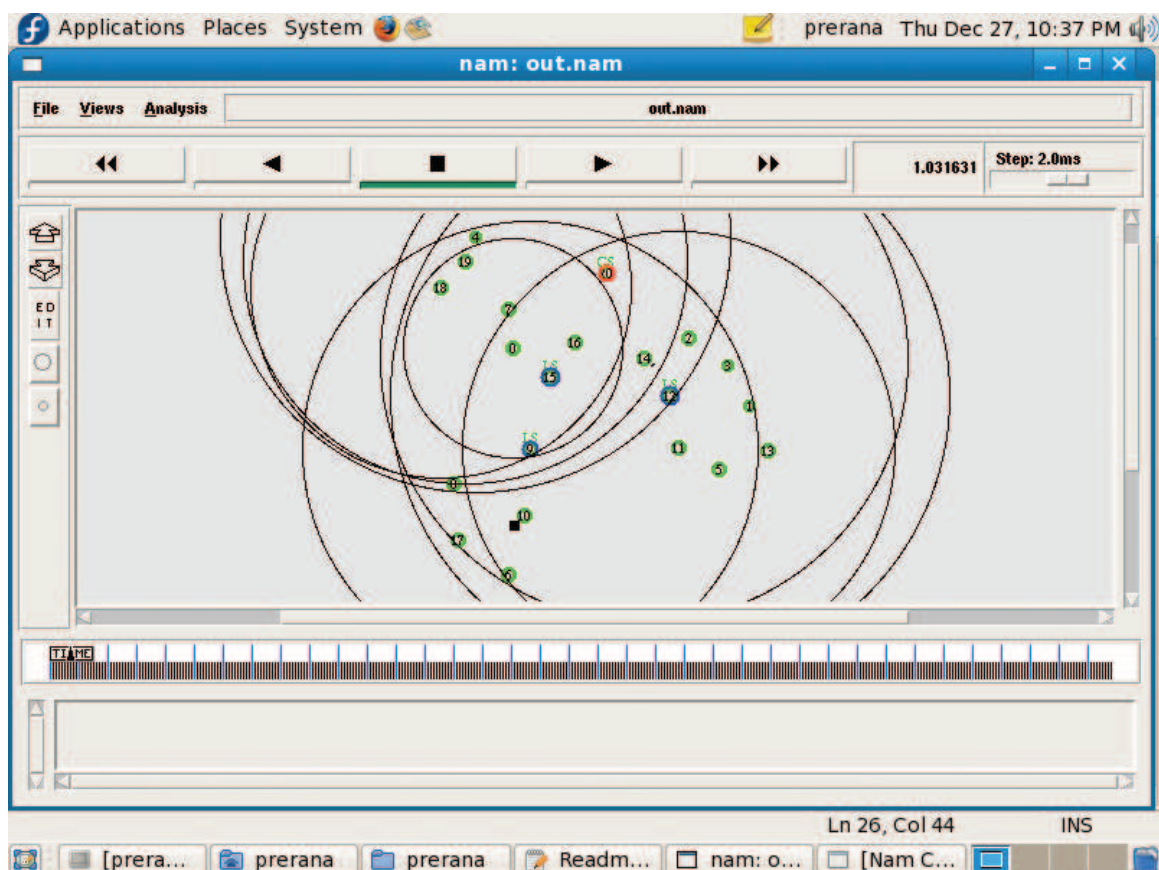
Applications Places System

prerana Thu Dec 27, 10:37 PM

nam: out.nam

File Views Analysis

out.nam

1.031631

Step: 2.0ms

EDIT

4
19
18
CS
0
7
0
16
14
2
3
LS
15
LS
12
1
LS
9
11
13
5
8
10
17
6

TIME

Ln 26, Col 44

INS

[prera... prerana prerana Readm... nam: o... [Nam C...